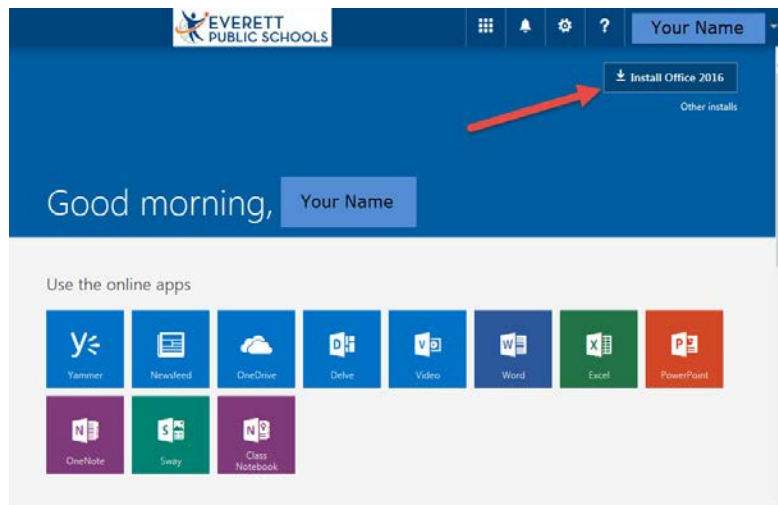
EVERETT PUBLIC SCHOOLS

?

Your Name

Install Office 2016

Other installs

Good morning, Your Name

Use the online apps

Yammer

Newsfeed

OneDrive

Delve

Video

Word

Excel

PowerPoint

OneNote

Sway

Class Notebook